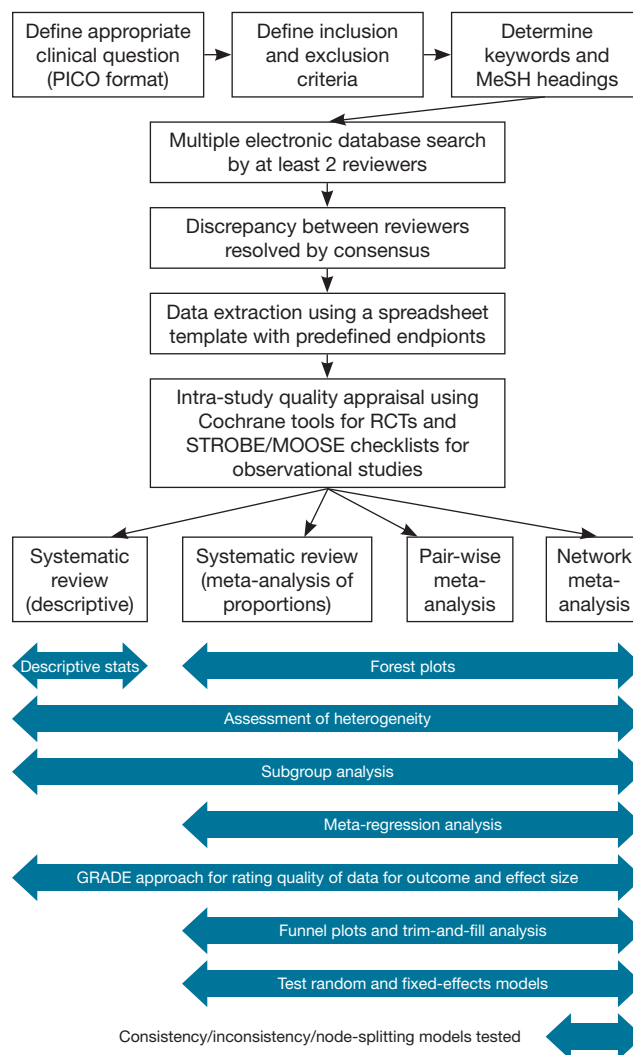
Define appropriate clinical question (PICO format)

Define inclusion and exclusion criteria

Determine keywords and MeSH headings

Multiple electronic database search by at least 2 reviewers

Discrepancy between reviewers resolved by consensus

Data extraction using a spreadsheet template with predefined endpionts

Intra-study quality appraisal using Cochrane tools for RCTs and STROBE/MOOSE checklists for observational studies

Systematic review (descriptive)

Systematic review (meta-analysis of proportions)

Pair-wise meta-analysis

Network meta-analysis

Descriptive stats

Forest plots

Assessment of heterogeneity

Subgroup analysis

Meta-regression analysis

GRADE approach for rating quality of data for outcome and effect size

Funnel plots and trim-and-fill analysis

Test random and fixed-effects models

Consistency/inconsistency/node-splitting models tested